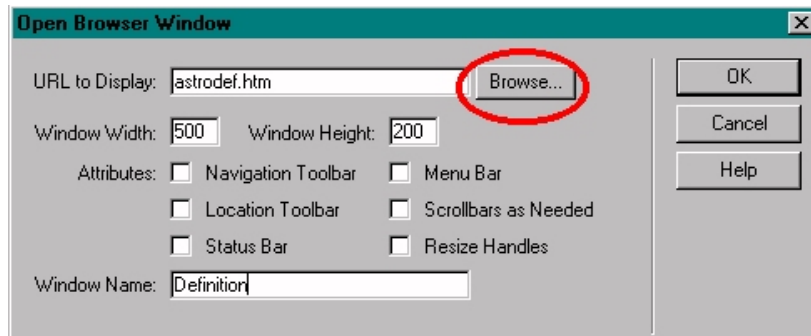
Open Browser Window

URL to Display: astrodef.htm Browse...

Window Width: 500 Window Height: 200

Attributes: Navigation Toolbar Menu Bar

Location Toolbar Scrollbars as Needed

Status Bar Resize Handles

Window Name: Definition

OK

Cancel

Help